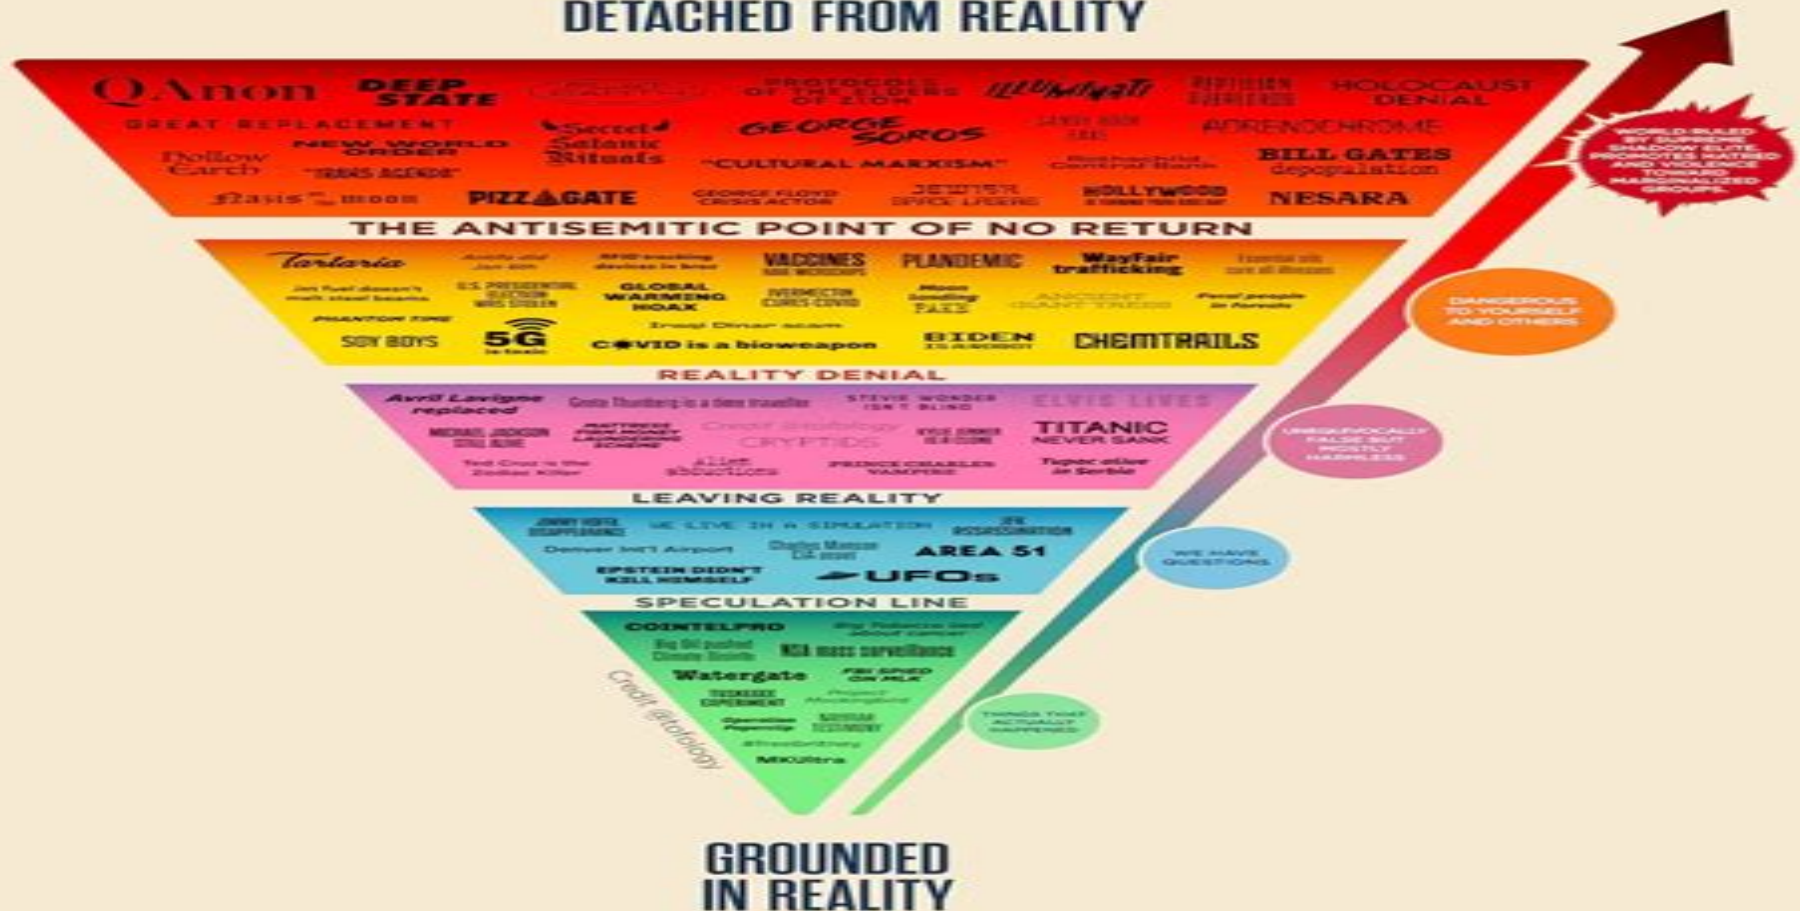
DETACHED FROM REALITY

QAnon DEEP STATE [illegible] PROTOCOLS OF THE ELDERS OF ZION ILLUMINATI REPTILIAN ELITES HOLOCAUST DENIAL

GREAT REPLACEMENT Secret Satanic Rituals GEORGE SOROS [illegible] ADRENOCHROME

Hollow Earth NEW WORLD ORDER "TRANS AGENDA" "CULTURAL MARXISM" Rothschild Central Bank BILL GATES depopulation

Nazis on the moon PIZZAGATE GEORGE FLOYD CRISIS ACTOR JEWISH SPACE LASERS HOLLYWOOD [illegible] NESARA

WORLD RULED BY SUPREME SHADOW ELITE. PROMOTES HATRED AND VIOLENCE TOWARD MARGINALIZED GROUPS.

THE ANTISEMITIC POINT OF NO RETURN

Tartaria Antifa did Jan 6th RFID tracking devices in bras VACCINES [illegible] PLANDEMIC Wayfair trafficking Essential oils cure all diseases

Jet fuel doesn't melt steel beams U.S. PRESIDENTIAL ELECTION WAS STOLEN GLOBAL WARMING HOAX IVERMECTIN CURES COVID Moon landing FAKE ANCIENT GIANT TREES Feral people in forests

PHANTOM TIME Iraqi Dinar scam

SOY BOYS 5G is toxic COVID is a bioweapon BIDEN IS A ROBOT CHEMTRAILS

DANGEROUS TO YOURSELF AND OTHERS

REALITY DENIAL

Avril Lavigne replaced Greta Thunberg is a time traveller STEVIE WONDER ISN'T BLIND ELVIS LIVES

MICHAEL JACKSON STILL ALIVE MATTRESS FIRM MONEY LAUNDERING SCHEME Great Stalinology CRYPTIDS KYLIE JENNER IS A CLONE TITANIC NEVER SANK

Ted Cruz is the Zodiac Killer Alien abductions PRINCE CHARLES VAMPIRE Tupac alive in Serbia

UNEQUIVOCALLY FALSE BUT MOSTLY HARMLESS

LEAVING REALITY

JIMMY HOFFA DISAPPEARANCE WE LIVE IN A SIMULATION JFK ASSASSINATION

Denver Int'l Airport Charles Manson CIA asset AREA 51

EPSTEIN DIDN'T KILL HIMSELF UFOs

WE HAVE QUESTIONS

SPECULATION LINE

COINTELPRO Big Tobacco lied about cancer

Big Oil pushed Climate Doubt NSA mass surveillance

Watergate FBI SPIED ON MLK

TUSKEGEE EXPERIMENT Project Mockingbird

Operation Paperclip NAYIRAH TESTIMONY

#FreeBritney

MKUltra

THINGS THAT ACTUALLY HAPPENED

Credit @stoology

GROUNDED IN REALITY